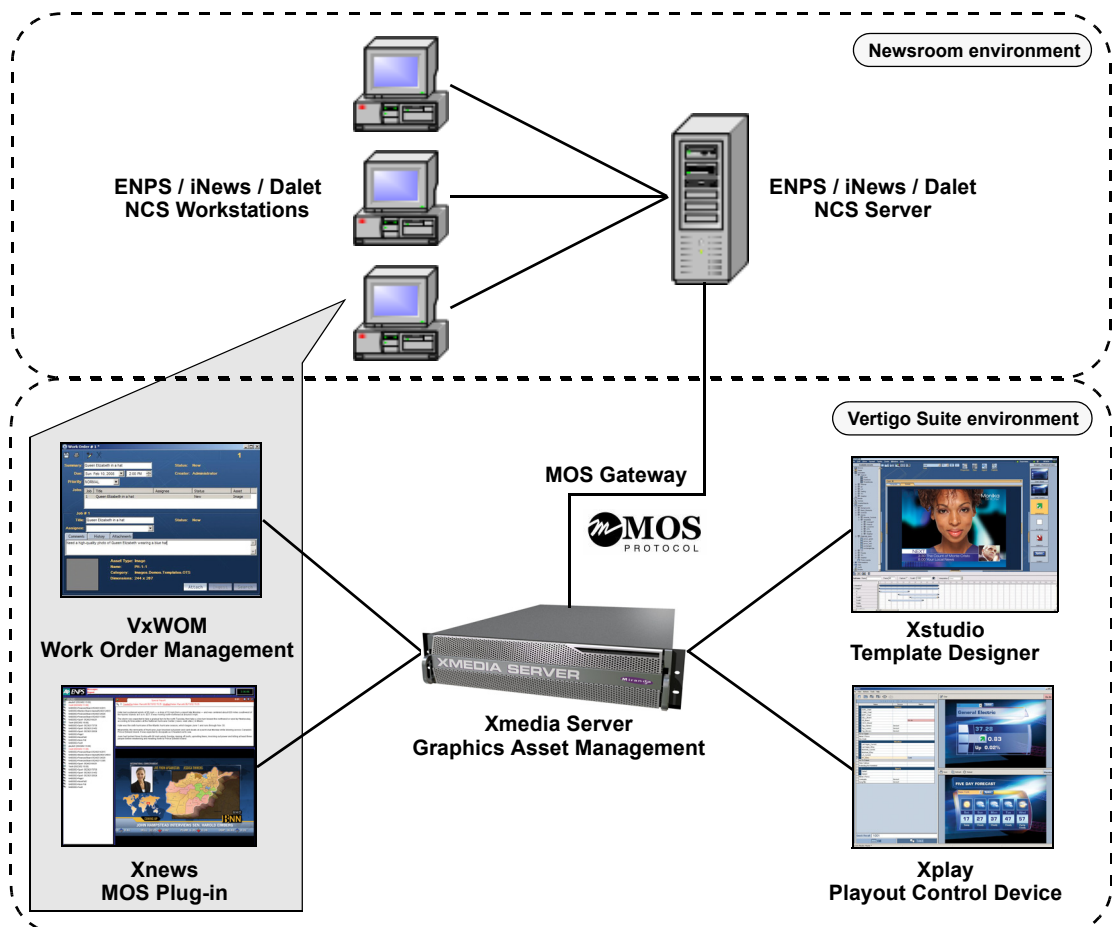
Newsroom environment

ENPS / iNews / Dalet
NCS Workstations

ENPS / iNews / Dalet
NCS Server

Vertigo Suite environment

MOS Gateway

MOS
PROTOCOL

Work Order # 1

Summary: Queen Elizabeth in a hat
Status: New
Due: Sun Feb 10, 2008 2:30 PM
Creator: Administrator
Priority: NORMAL

Job # 1
Title: Queen Elizabeth in a hat
Status: New

Comments History Attachments

Need a high-quality photo of Queen Elizabeth wearing a blue hat

VxWOM
Work Order Management

ENPS

Xnews
MOS Plug-in

XMEDIA SERVER

Xmedia Server
Graphics Asset Management

Xstudio
Template Designer

General Electric
37.20
0.83
Up 0.02%

FIVE DAY FORECAST
17 27 37 47 57

Xplay
Playout Control Device